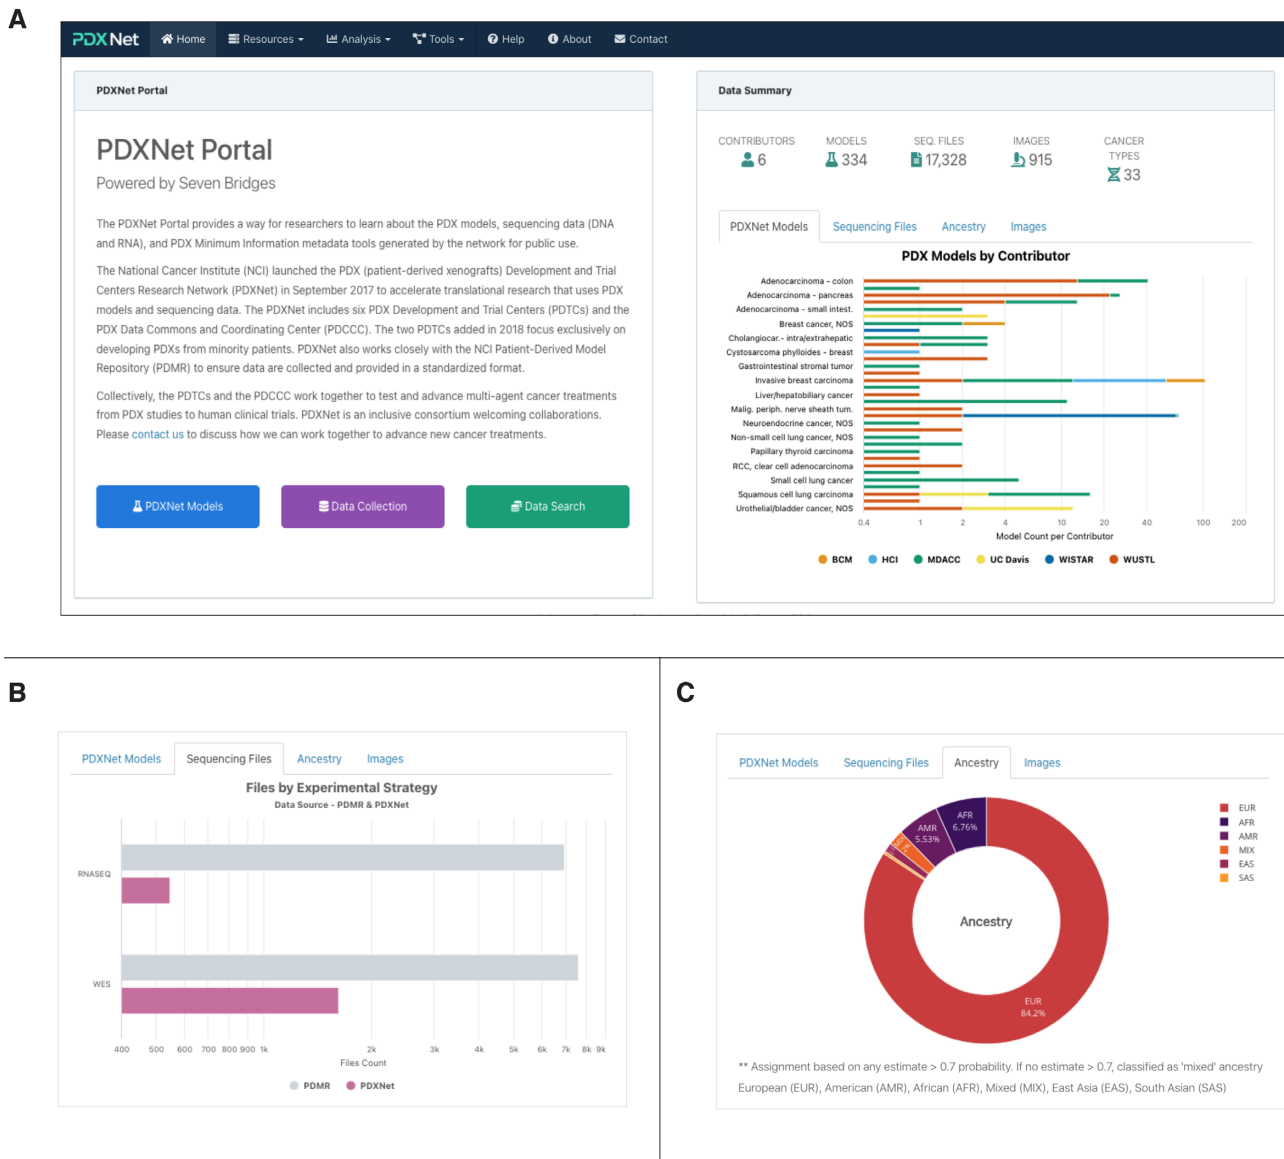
A

PDXNet Home Resources Analysis Tools Help About Contact

PDXNet Portal

PDXNet Portal

Powered by Seven Bridges

The PDXNet Portal provides a way for researchers to learn about the PDX models, sequencing data (DNA and RNA), and PDX Minimum Information metadata tools generated by the network for public use.

The National Cancer Institute (NCI) launched the PDX (patient-derived xenografts) Development and Trial Centers Research Network (PDXNet) in September 2017 to accelerate translational research that uses PDX models and sequencing data. The PDXNet includes six PDX Development and Trial Centers (PDTCs) and the PDX Data Commons and Coordinating Center (PDCCC). The two PDTCs added in 2018 focus exclusively on developing PDXs from minority patients. PDXNet also works closely with the NCI Patient-Derived Model Repository (PDMR) to ensure data are collected and provided in a standardized format.

Collectively, the PDTCs and the PDCCC work together to test and advance multi-agent cancer treatments from PDX studies to human clinical trials. PDXNet is an inclusive consortium welcoming collaborations. Please contact us to discuss how we can work together to advance new cancer treatments.

PDXNet Models Data Collection Data Search

Data Summary

CONTRIBUTORS 6
MODELS 334
SEQ. FILES 17,328
IMAGES 915
CANCER TYPES 33

PDXNet Models Sequencing Files Ancestry Images

PDX Models by Contributor

Adenocarcinoma - colon
Adenocarcinoma - pancreas
Adenocarcinoma - small intest.
Breast cancer, NOS
Cholangiocar.- intra/extrahepatic
Cystosarcoma phyllodes - breast
Gastrointestinal stromal tumor
Invasive breast carcinoma
Liver/hepatobiliary cancer
Malig. periph. nerve sheath tum.
Neuroendocrine cancer, NOS
Non-small cell lung cancer, NOS
Papillary thyroid carcinoma
RCC, clear cell adenocarcinoma
Small cell lung cancer
Squamous cell lung carcinoma
Urothelial/bladder cancer, NOS

0.4 1 2 4 10 20 40 100 200
Model Count per Contributor

BCM HCI MDACC UC Davis WISTAR WUSTL

B

PDXNet Models Sequencing Files Ancestry Images

Files by Experimental Strategy
Data Source - PDMR & PDXNet

RNASEQ
WES

400 500 600 700 800 900 1k 2k 3k 4k 5k 6k 7k 8k 9k
Files Count

PDMR PDXNet

C

PDXNet Models Sequencing Files Ancestry Images

AFR 6.76%
AMR 5.53%
Ancestry
EUR 84.2%

EUR
AFR
AMR
MIX
EAS
SAS

** Assignment based on any estimate > 0.7 probability. If no estimate > 0.7, classified as 'mixed' ancestry
European (EUR), American (AMR), African (AFR), Mixed (MIX), East Asia (EAS), South Asian (SAS)